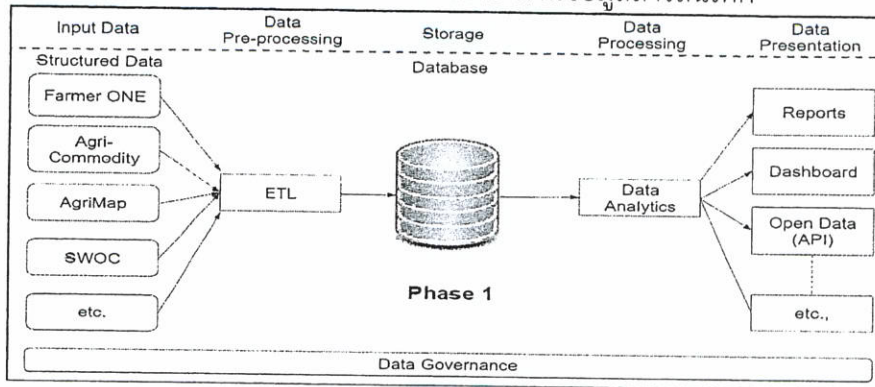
Input Data

Data Pre-processing

Storage

Data Processing

Data Presentation

Structured Data

Database

Farmer ONE

Agri-Commodity

AgriMap

SWOC

etc.

ETL

Data Analytics

Reports

Dashboard

Open Data (API)

etc.,

Phase 1

Data Governance